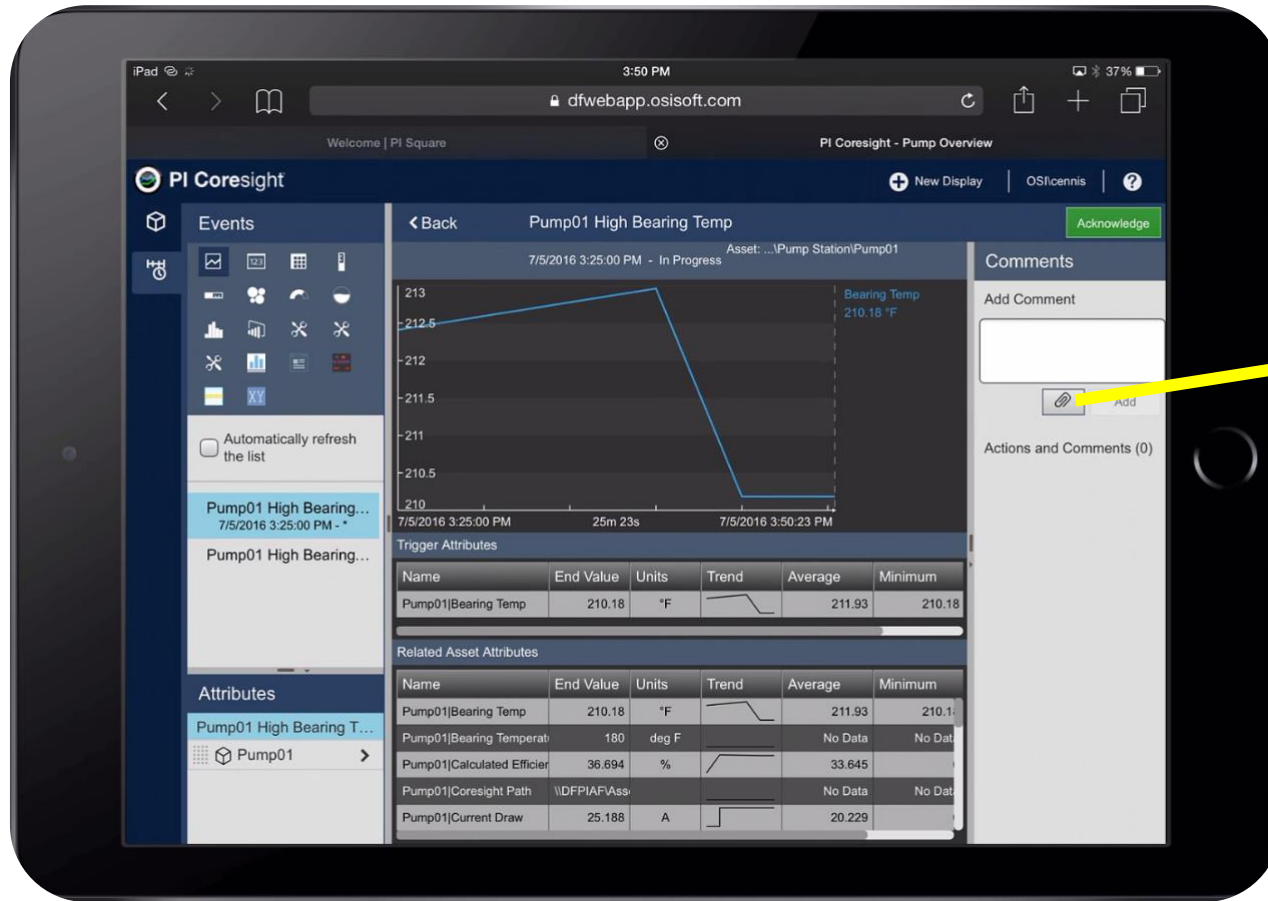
iPad
3:50 PM
37%
dfwebapp.osisoft.com
Welcome | PI Square
PI Coresight - Pump Overview
PI Coresight
New Display
OSI\cennis
?
Events
XY
Automatically refresh the list
Pump01 High Bearing...
7/5/2016 3:25:00 PM - *
Pump01 High Bearing...
Attributes
Pump01 High Bearing T...
Pump01
Back
Pump01 High Bearing Temp
Acknowledge
7/5/2016 3:25:00 PM - In Progress
Asset: ...\Pump Station\Pump01
213
212.5
212
211.5
211
210.5
210
Bearing Temp
210.18 °F
7/5/2016 3:25:00 PM
25m 23s
7/5/2016 3:50:23 PM
Trigger Attributes

| Name | End Value | Units | Trend | Average | Minimum |
|---|---|---|---|---|---|
| Pump01\|Bearing Temp | 210.18 | °F | | 211.93 | 210.18 |

Related Asset Attributes

| Name | End Value | Units | Trend | Average | Minimum |
|---|---|---|---|---|---|
| Pump01\|Bearing Temp | 210.18 | °F | | 211.93 | 210.1 |
| Pump01\|Bearing Temperat | 180 | deg F | | No Data | No Dat |
| Pump01\|Calculated Efficier | 36.694 | % | | 33.645 | |
| Pump01\|Coresight Path | \\DFPIAF\Ass | | | No Data | No Dat |
| Pump01\|Current Draw | 25.188 | A | | 20.229 | |

Comments
Add Comment
Add
Actions and Comments (0)